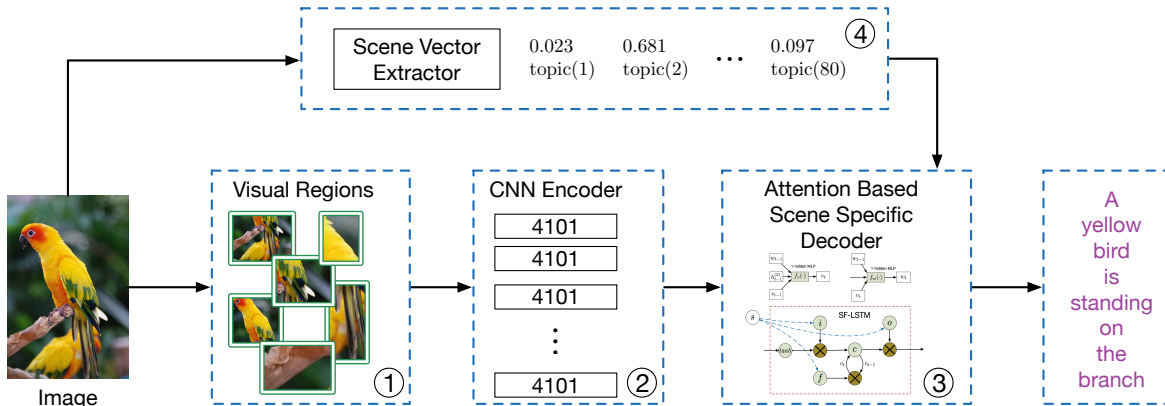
Scene Vector Extractor

0.023
topic(1)

0.681
topic(2)

...

0.097
topic(80)

④

Image

Visual Regions

①

CNN Encoder

4101

4101

4101

⋮

4101

②

Attention Based Scene Specific Decoder

SF-LSTM

③

A yellow bird is standing on the branch